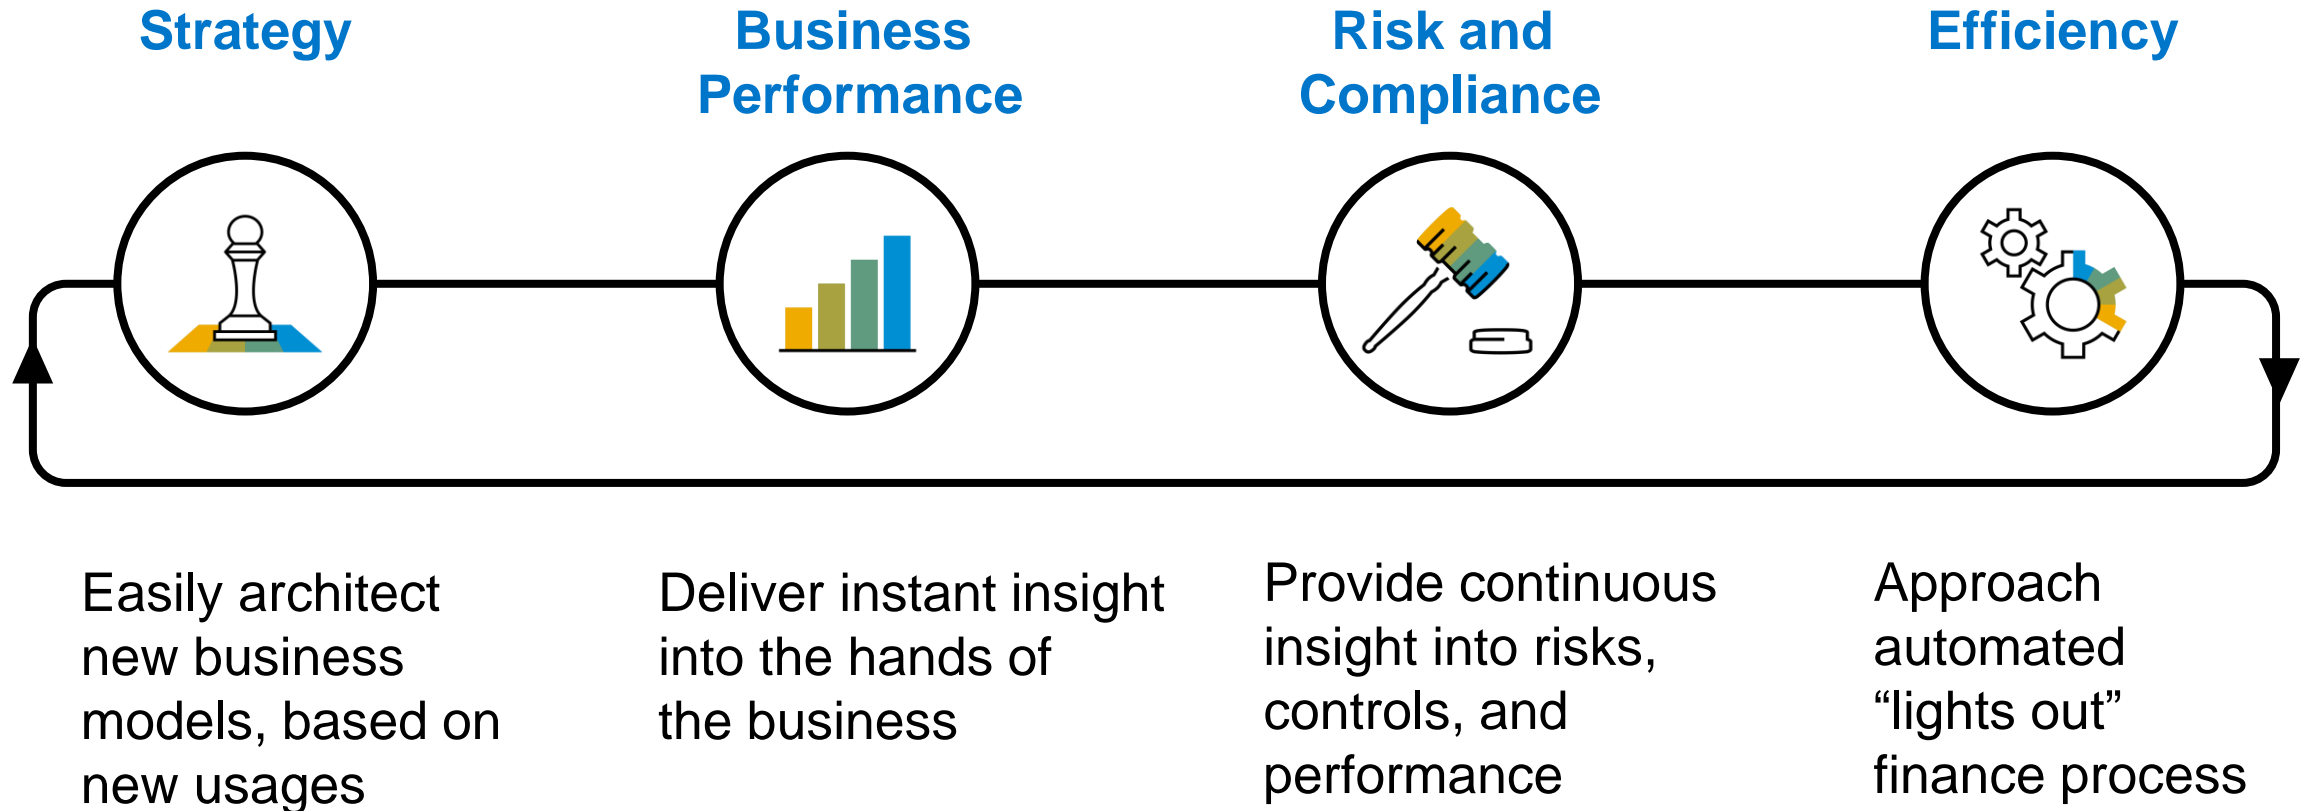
Strategy

Business Performance

Risk and Compliance

Efficiency

Easily architect new business models, based on new usages

Deliver instant insight into the hands of the business

Provide continuous insight into risks, controls, and performance

Approach automated “lights out” finance process